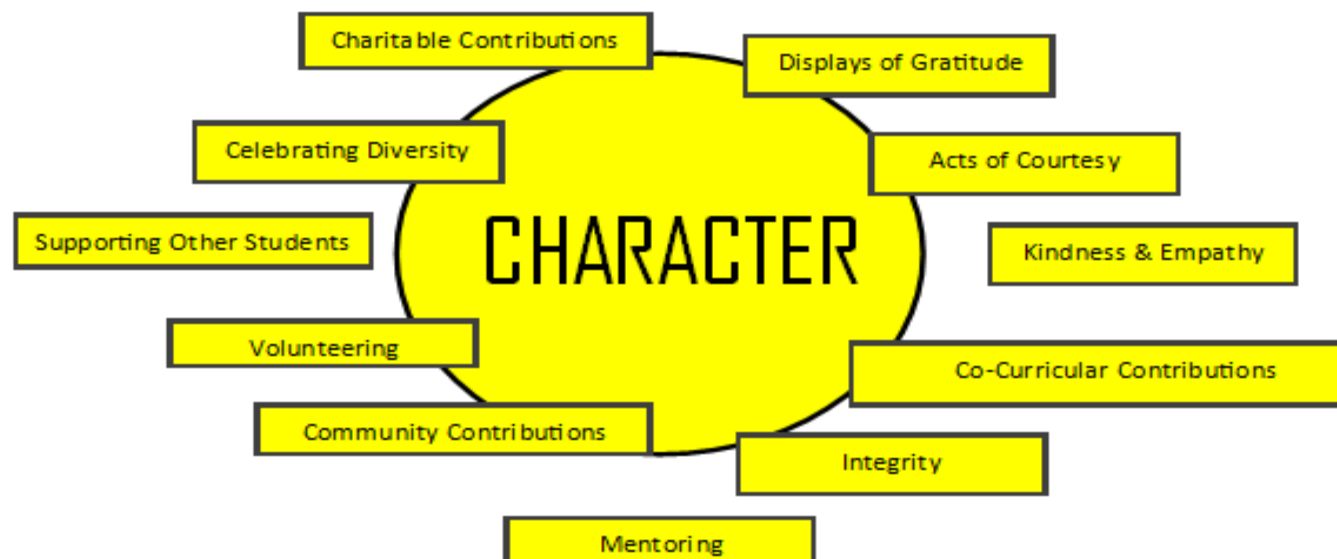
Charitable Contributions

Displays of Gratitude

Celebrating Diversity

Acts of Courtesy

CHARACTER

Supporting Other Students

Kindness & Empathy

Volunteering

Co-Curricular Contributions

Community Contributions

Integrity

Mentoring